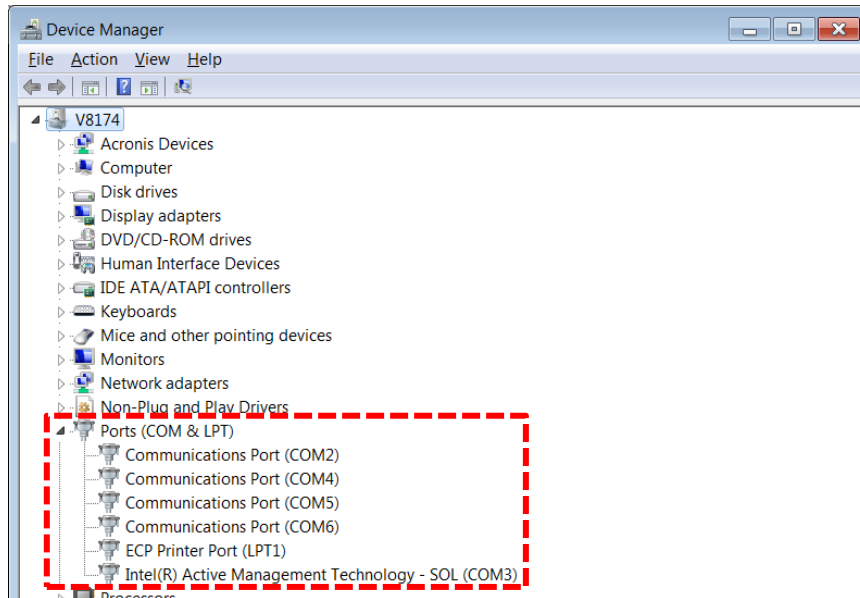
Device Manager

File Action View Help

V8174
Acronis Devices
Computer
Disk drives
Display adapters
DVD/CD-ROM drives
Human Interface Devices
IDE ATA/ATAPI controllers
Keyboards
Mice and other pointing devices
Monitors
Network adapters
Non-Plug and Play Drivers
Ports (COM & LPT)
Communications Port (COM2)
Communications Port (COM4)
Communications Port (COM5)
Communications Port (COM6)
ECP Printer Port (LPT1)
Intel(R) Active Management Technology - SOL (COM3)
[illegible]